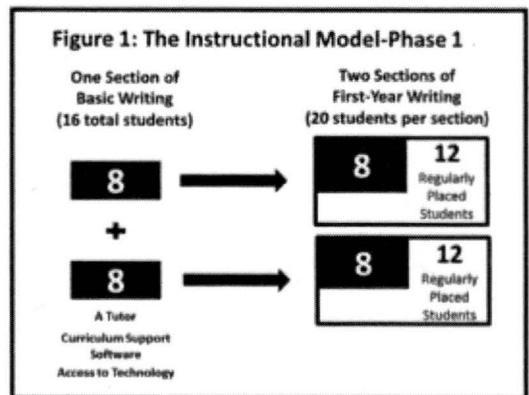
Figure 1: The Instructional Model-Phase 1

One Section of Basic Writing (16 total students)

8

+

8

A Tutor
Curriculum Support Software
Access to Technology

Two Sections of First-Year Writing (20 students per section)

8

12
Regularly Placed Students

8

12
Regularly Placed Students